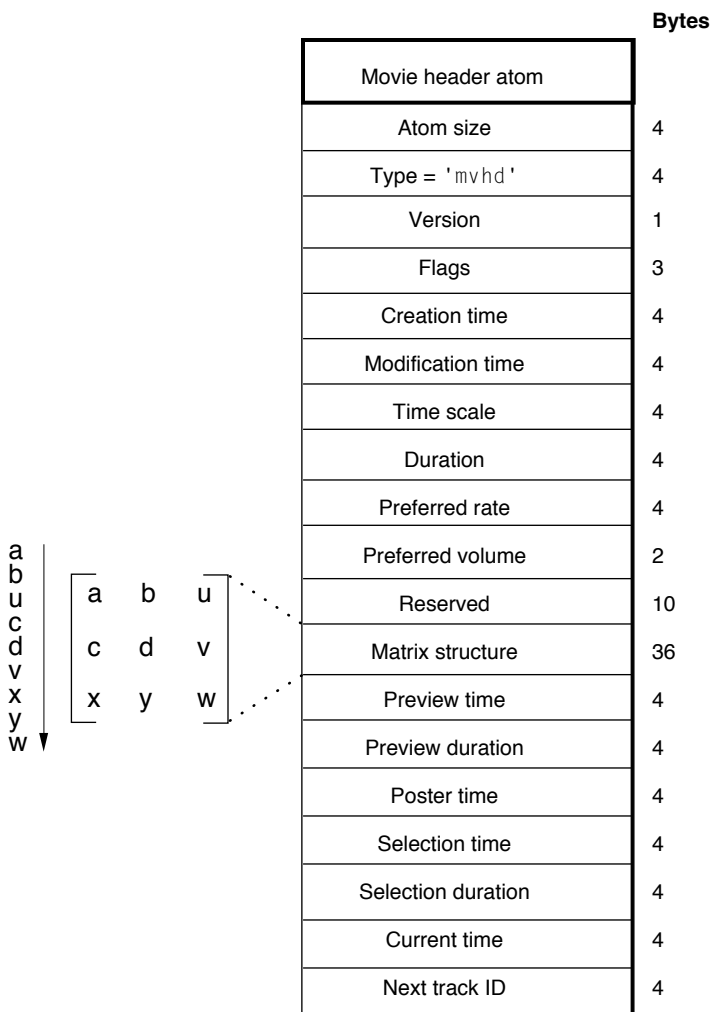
Bytes

| Movie header atom | |
|---|---|
| Atom size | 4 |
| Type = 'mvhd' | 4 |
| Version | 1 |
| Flags | 3 |
| Creation time | 4 |
| Modification time | 4 |
| Time scale | 4 |
| Duration | 4 |
| Preferred rate | 4 |
| Preferred volume | 2 |
| Reserved | 10 |
| Matrix structure | 36 |
| Preview time | 4 |
| Preview duration | 4 |
| Poster time | 4 |
| Selection time | 4 |
| Selection duration | 4 |
| Current time | 4 |
| Next track ID | 4 |

a
b
u
c
d
v
x
y
w

$\begin{bmatrix} a & b & u \\ c & d & v \\ x & y & w \end{bmatrix}$